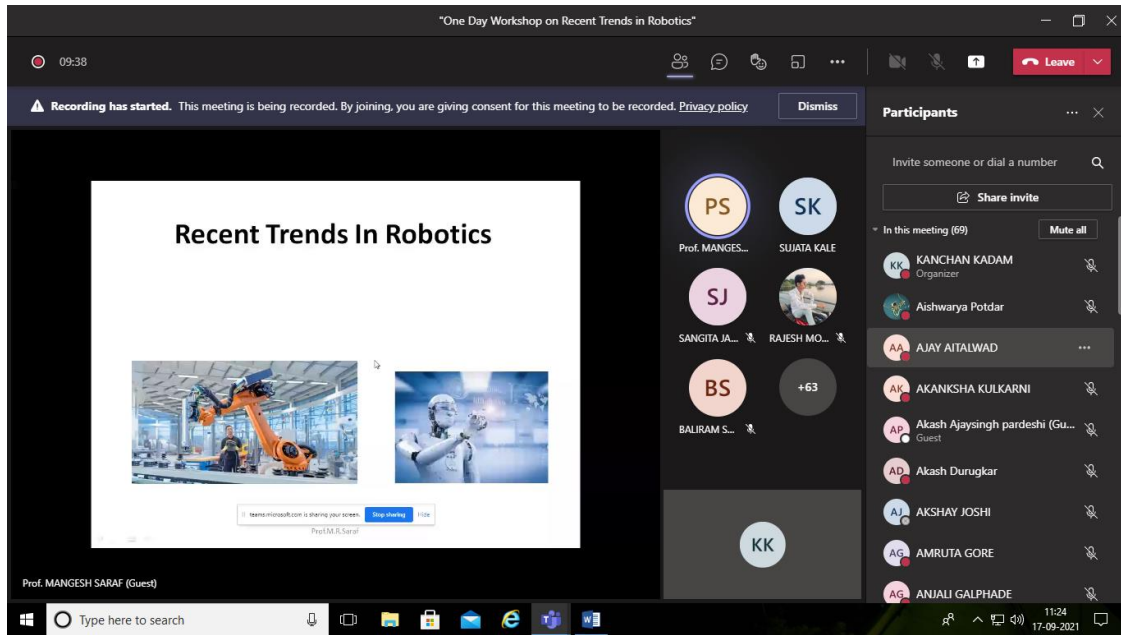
"One Day Workshop on Recent Trends in Robotics"

09:38

Leave

Recording has started. This meeting is being recorded. By joining, you are giving consent for this meeting to be recorded. Privacy policy

Dismiss

Recent Trends In Robotics

teams.microsoft.com is sharing your screen. Stop sharing Hide

Prof.M.R.Saraf

Prof. MANGESH SARAF (Guest)

PS
Prof. MANGES...

SK
SUJATA KALE

SJ
SANGITA JA...

RAJESH MO...

BS
BALIRAM S...

+63

KK

Participants

Invite someone or dial a number

Share invite

In this meeting (69)

Mute all

KK KANCHAN KADAM
Organizer

Aishwarya Potdar

AA AJAY AITALWAD

AK AKANKSHA KULKARNI

AP Akash Ajaysingh pardeshi (Gu...
Guest

AD Akash Durugkar

AJ AKSHAY JOSHI

AG AMRUTA GORE

AG ANJALI GALPHADE

Type here to search

11:24
17-09-2021